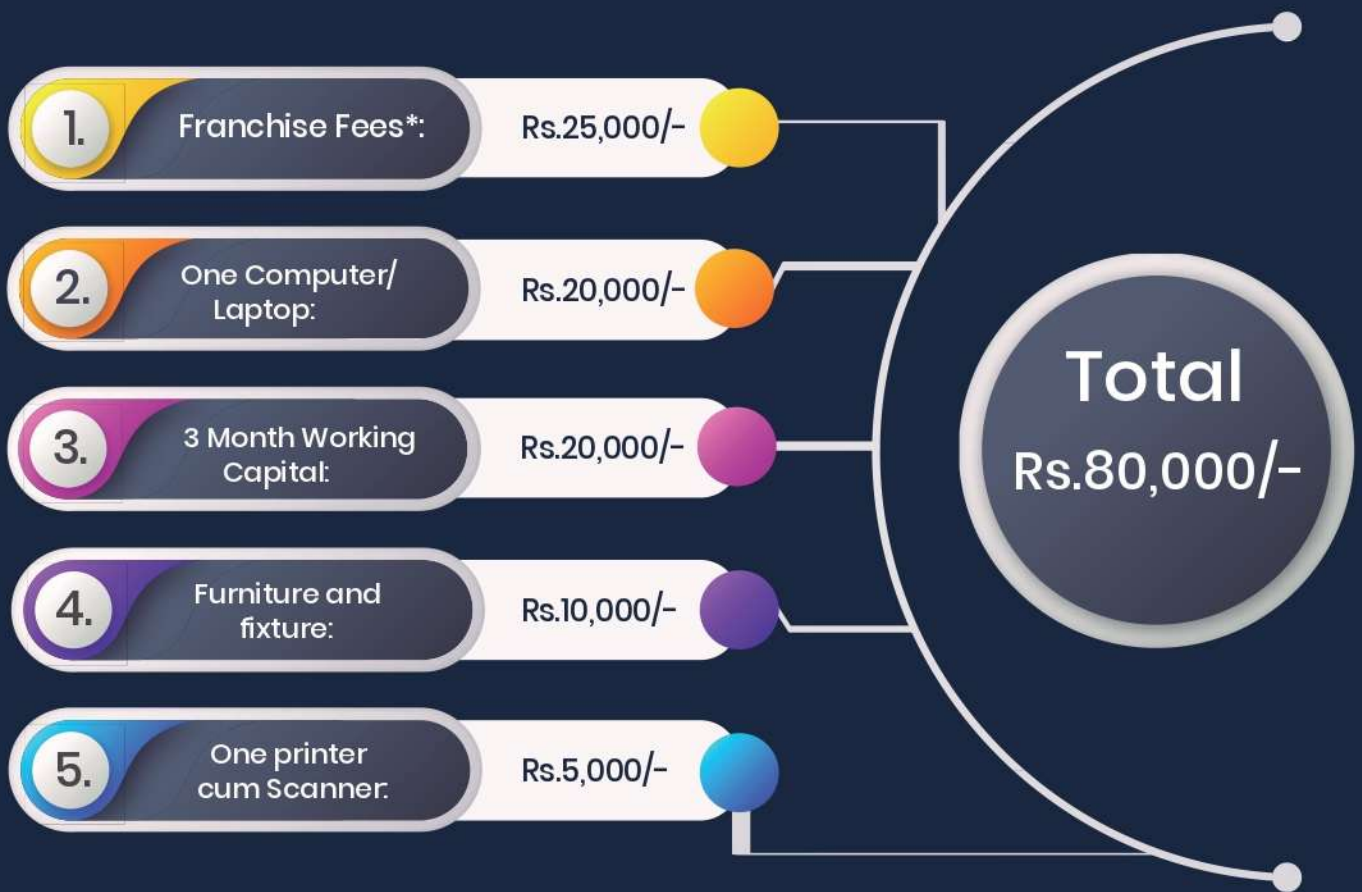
1. Franchise Fees*: Rs.25,000/-

2. One Computer/ Laptop: Rs.20,000/-

3. 3 Month Working Capital: Rs.20,000/-

4. Furniture and fixture: Rs.10,000/-

5. One printer cum Scanner: Rs.5,000/-

Total
Rs.80,000/-